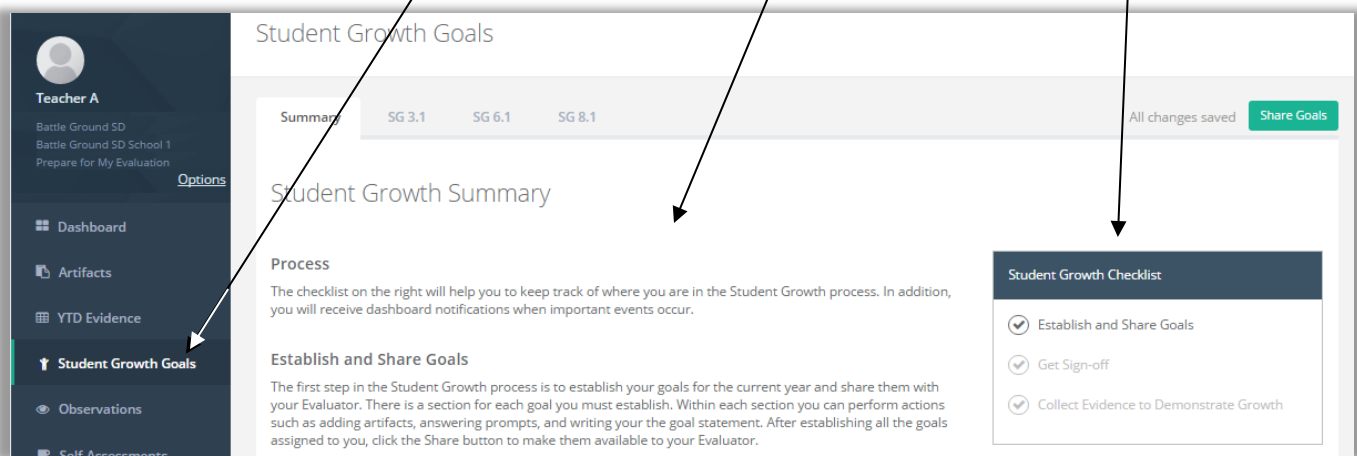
Teacher A

Battle Ground SD
Battle Ground SD School 1
Prepare for My Evaluation

Options

Dashboard

Artifacts

YTD Evidence

Student Growth Goals

Observations

Self Assessments

Student Growth Goals

Summary

SG 3.1

SG 6.1

SG 8.1

All changes saved

Share Goals

Student Growth Summary

Process

The checklist on the right will help you to keep track of where you are in the Student Growth process. In addition, you will receive dashboard notifications when important events occur.

Establish and Share Goals

The first step in the Student Growth process is to establish your goals for the current year and share them with your Evaluator. There is a section for each goal you must establish. Within each section you can perform actions such as adding artifacts, answering prompts, and writing your the goal statement. After establishing all the goals assigned to you, click the Share button to make them available to your Evaluator.

Student Growth Checklist

Establish and Share Goals

Get Sign-off

Collect Evidence to Demonstrate Growth